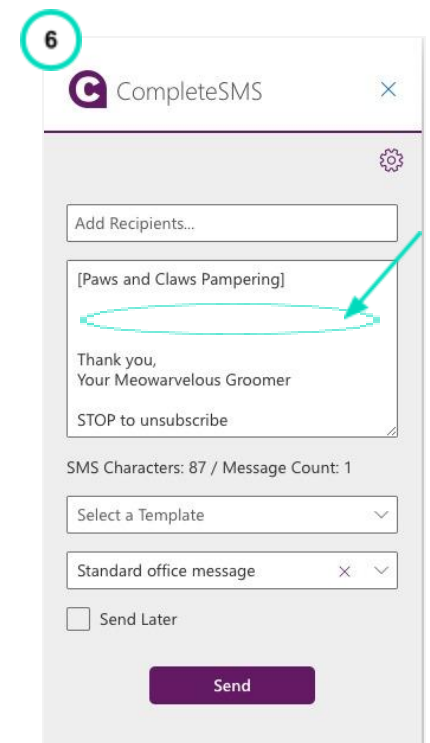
6

CompleteSMS ×

Add Recipients...

[Paws and Claws Pampering]

Thank you,
Your Meowarvelous Groomer

STOP to unsubscribe

SMS Characters: 87 / Message Count: 1

Select a Template

Standard office message ×

Send Later

Send